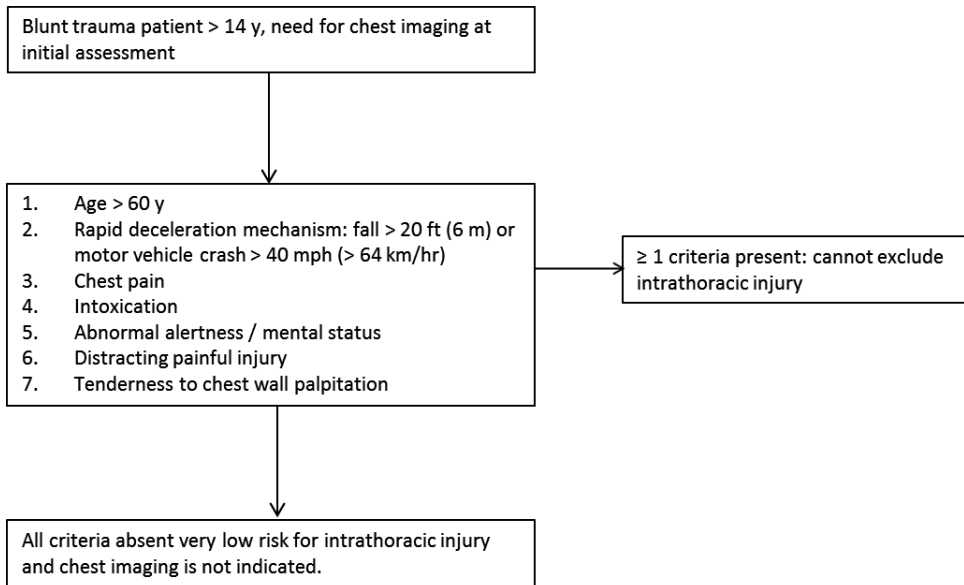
Blunt trauma patient > 14 y, need for chest imaging at initial assessment

1. Age > 60 y
2. Rapid deceleration mechanism: fall > 20 ft (6 m) or motor vehicle crash > 40 mph (> 64 km/hr)
3. Chest pain
4. Intoxication
5. Abnormal alertness / mental status
6. Distracting painful injury
7. Tenderness to chest wall palpitation

≥ 1 criteria present: cannot exclude intrathoracic injury

All criteria absent very low risk for intrathoracic injury and chest imaging is not indicated.